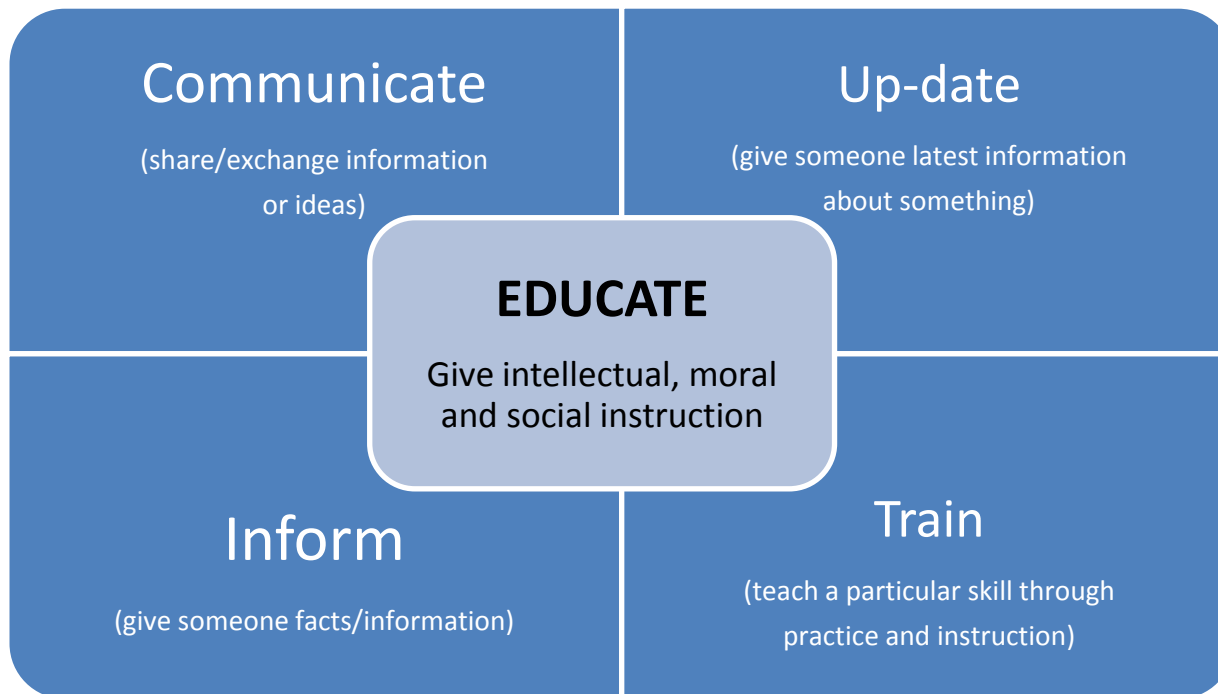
Communicate

(share/exchange information or ideas)

Up-date

(give someone latest information about something)

EDUCATE

Give intellectual, moral and social instruction

Inform

(give someone facts/information)

Train

(teach a particular skill through practice and instruction)